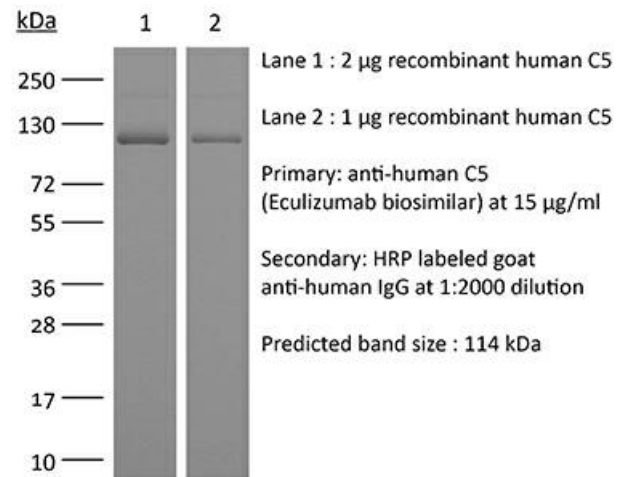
kDa
1
2

250
130
72
55
36
28
17
10

Lane 1 : 2 µg recombinant human C5

Lane 2 : 1 µg recombinant human C5

Primary: anti-human C5 (Eculizumab biosimilar) at 15 µg/ml

Secondary: HRP labeled goat anti-human IgG at 1:2000 dilution

Predicted band size : 114 kDa